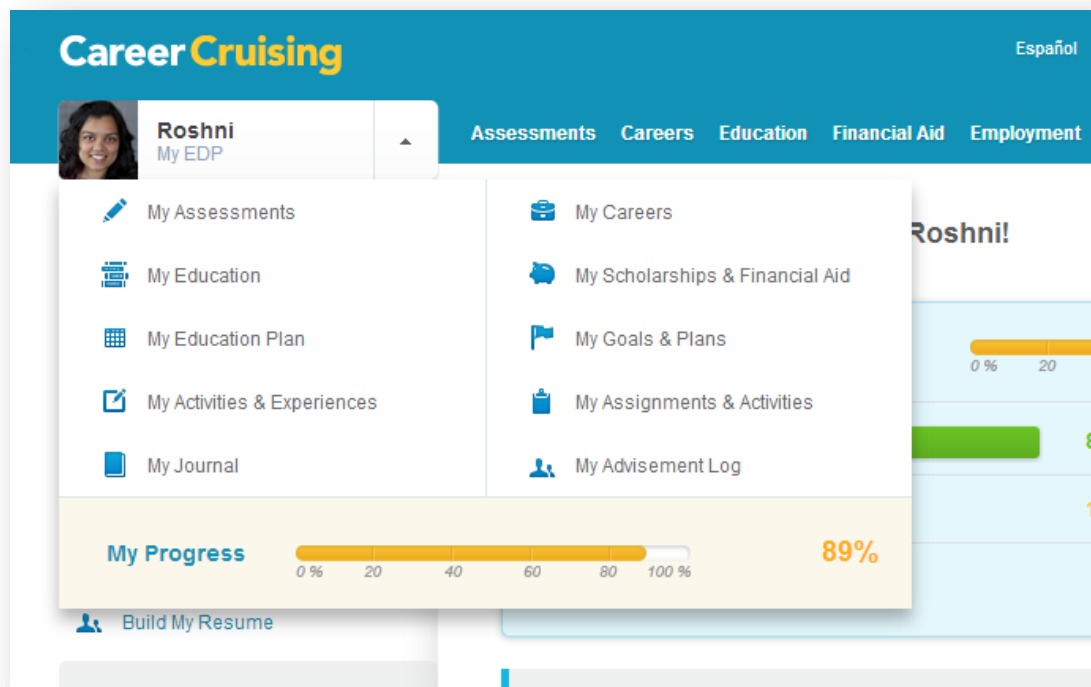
Career Cruising

Español

Roshni
My EDP

Assessments Careers Education Financial Aid Employment

My Assessments
My Education
My Education Plan
My Activities & Experiences
My Journal

My Careers
My Scholarships & Financial Aid
My Goals & Plans
My Assignments & Activities
My Advisement Log

Roshni!

0 % 20

My Progress
0 % 20 40 60 80 100 %
89%

Build My Resume